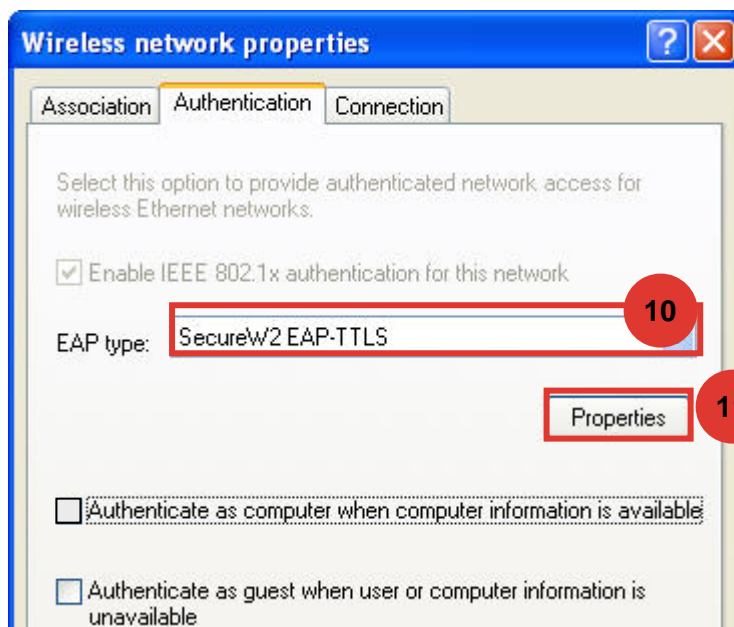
Wireless network properties

? X

Association | Authentication | Connection

Select this option to provide authenticated network access for wireless Ethernet networks.

Enable IEEE 802.1x authentication for this network

10

EAP type: SecureW2 EAP-TTLS

Properties

1

Authenticate as computer when computer information is available

Authenticate as guest when user or computer information is unavailable